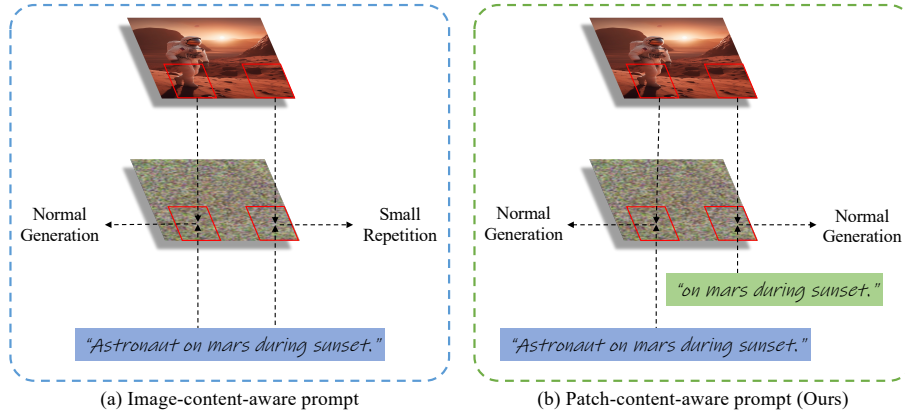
Normal Generation

Small Repetition

"Astronaut on mars during sunset."

(a) Image-content-aware prompt

Normal Generation

Normal Generation

"on mars during sunset."

"Astronaut on mars during sunset."

(b) Patch-content-aware prompt (Ours)